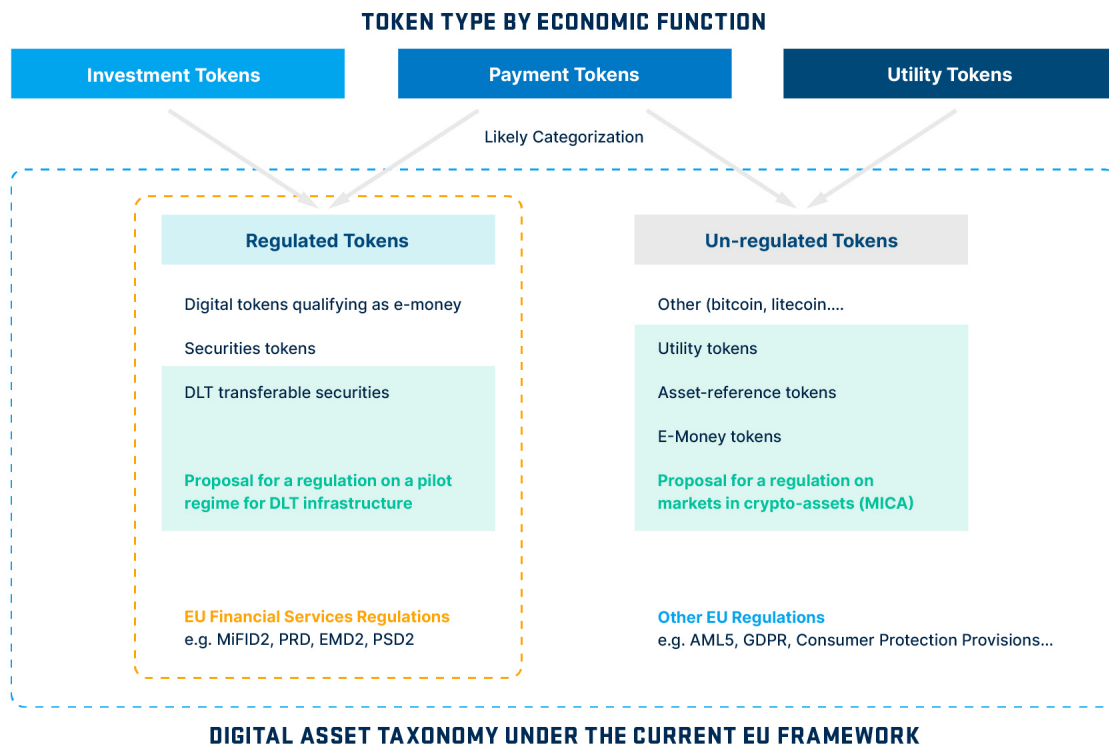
TOKEN TYPE BY ECONOMIC FUNCTION

Investment Tokens

Payment Tokens

Utility Tokens

Likely Categorization

Regulated Tokens

Digital tokens qualifying as e-money

Securities tokens

DLT transferable securities

Proposal for a regulation on a pilot regime for DLT infrastructure

EU Financial Services Regulations
e.g. MiFID2, PRD, EMD2, PSD2

Un-regulated Tokens

Other (bitcoin, litecoin....

Utility tokens

Asset-reference tokens

E-Money tokens

Proposal for a regulation on markets in crypto-assets (MICA)

Other EU Regulations
e.g. AML5, GDPR, Consumer Protection Provisions...

DIGITAL ASSET TAXONOMY UNDER THE CURRENT EU FRAMEWORK